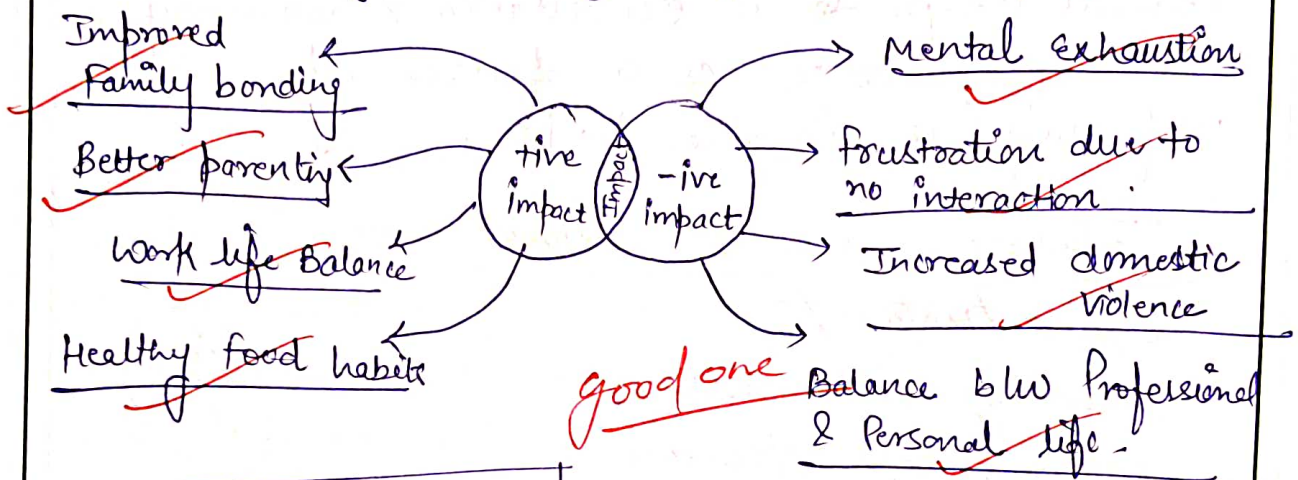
Improved Family bonding

Better parenting

Work life Balance

Healthy food habits

+ive impact

Impact

-ive impact

Mental Exhaustion

frustration due to no interaction

Increased domestic Violence

Balance b/w Professional & Personal life.

good one